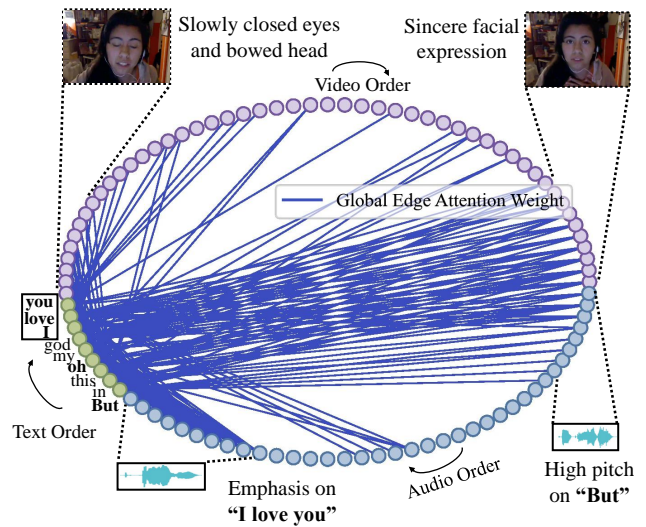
Slowly closed eyes and bowed head

Sincere facial expression

Video Order

Global Edge Attention Weight

you
love
I
god
my
oh
this
in
But

Text Order

Emphasis on
"I love you"

Audio Order

High pitch
on "But"